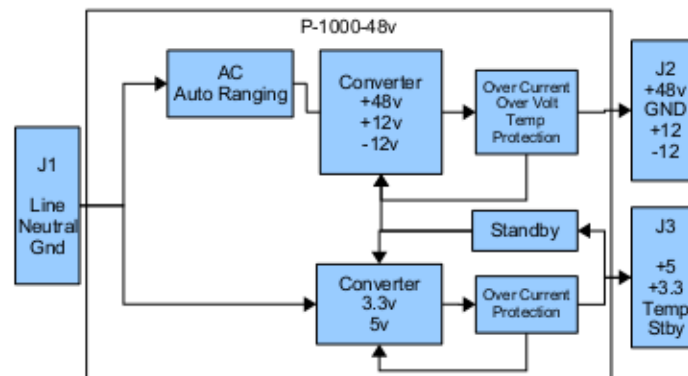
P-1000-48v

J1
Line
Neutral
Gnd

AC
Auto Ranging

Converter
+48v
+12v
-12v

Over Current
Over Volt
Temp
Protection

J2
+48v
GND
+12
-12

Standby

J3
+5
+3.3
Temp
Stby

Converter
3.3v
5v

Over Current
Protection